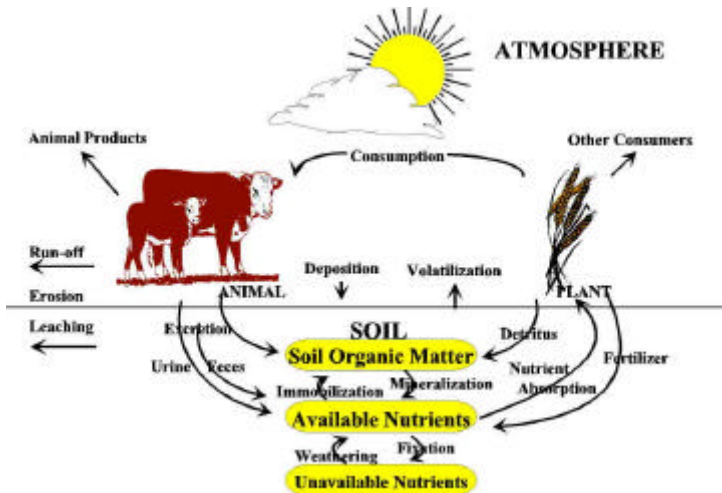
ATMOSPHERE

Animal Products

Consumption

Other Consumers

Run-off

Deposition

Volatilization

Erosion

ANIMAL

PLANT

Leaching

SOIL

Excretion

Detritus

Soil Organic Matter

Urine

Feces

Nutrient Absorption

Fertilizer

Immobilization

Mineralization

Available Nutrients

Weathering

Fixation

Unavailable Nutrients